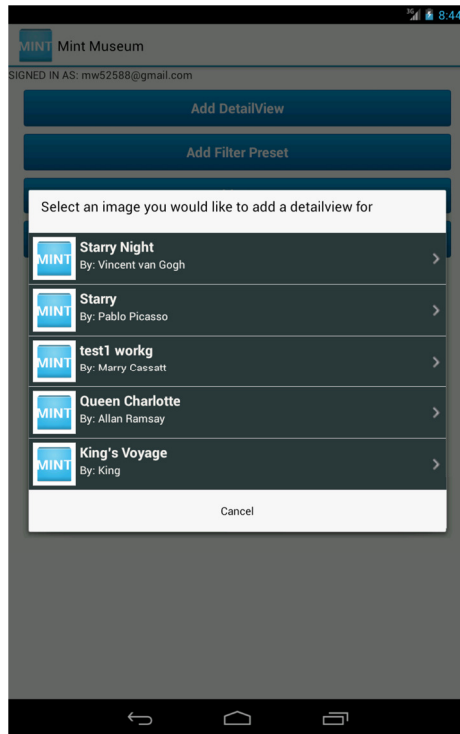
3G 8:44

MINT Mint Museum

SIGNED IN AS: mw52588@gmail.com

Add DetailView

Add Filter Preset

Select an image you would like to add a detailview for

MINT Starry Night
By: Vincent van Gogh

MINT Starry
By: Pablo Picasso

MINT test1 workg
By: Marry Cassatt

MINT Queen Charlotte
By: Allan Ramsay

MINT King's Voyage
By: King

Cancel